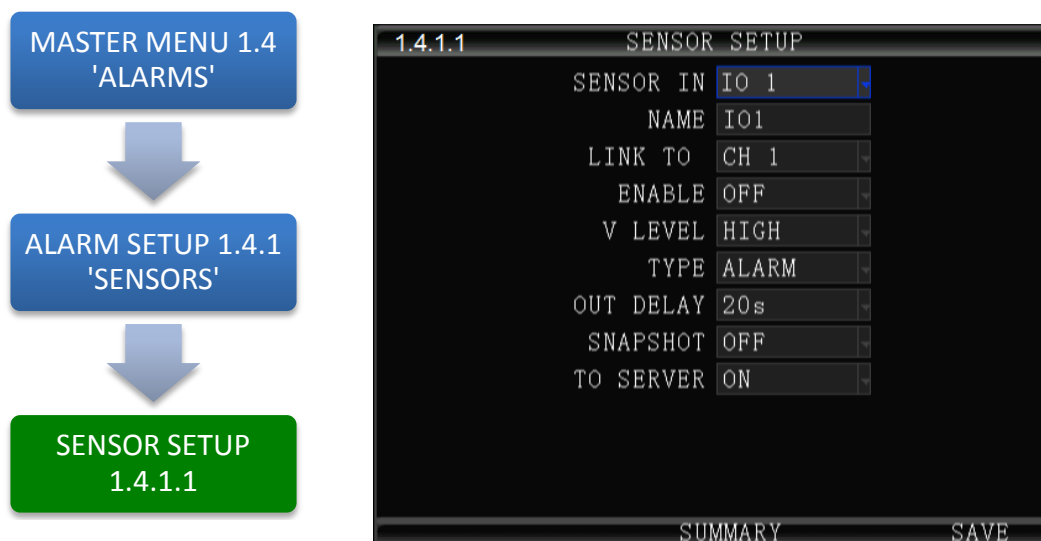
MASTER MENU 1.4 'ALARMS'

ALARM SETUP 1.4.1 'SENSORS'

SENSOR SETUP 1.4.1.1

1.4.1.1 SENSOR SETUP

| | |
|---|---|
| SENSOR IN | IO 1 |
| NAME | IO1 |
| LINK TO | CH 1 |
| ENABLE | OFF |
| V LEVEL | HIGH |
| TYPE | ALARM |
| OUT DELAY | 20s |
| SNAPSHOT | OFF |
| TO SERVER | ON |

SUMMARY SAVE